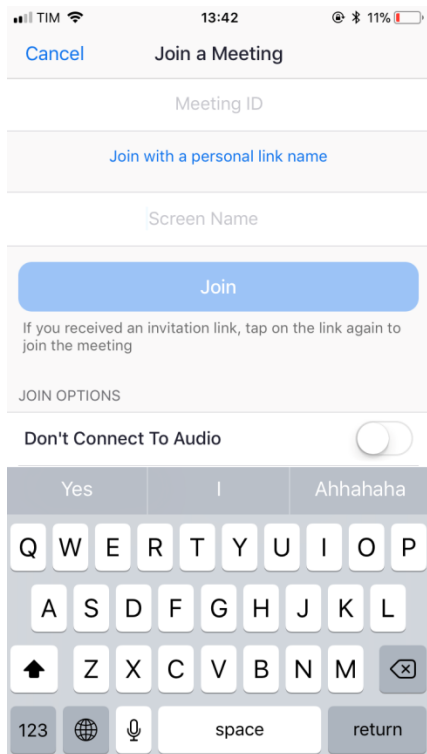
TIM 13:42 11%

Cancel Join a Meeting

Meeting ID

Join with a personal link name

Screen Name

Join

If you received an invitation link, tap on the link again to join the meeting

JOIN OPTIONS

Don't Connect To Audio

Yes I Ahhahaha

Q W E R T Y U I O P

A S D F G H J K L

Z X C V B N M

123 space return